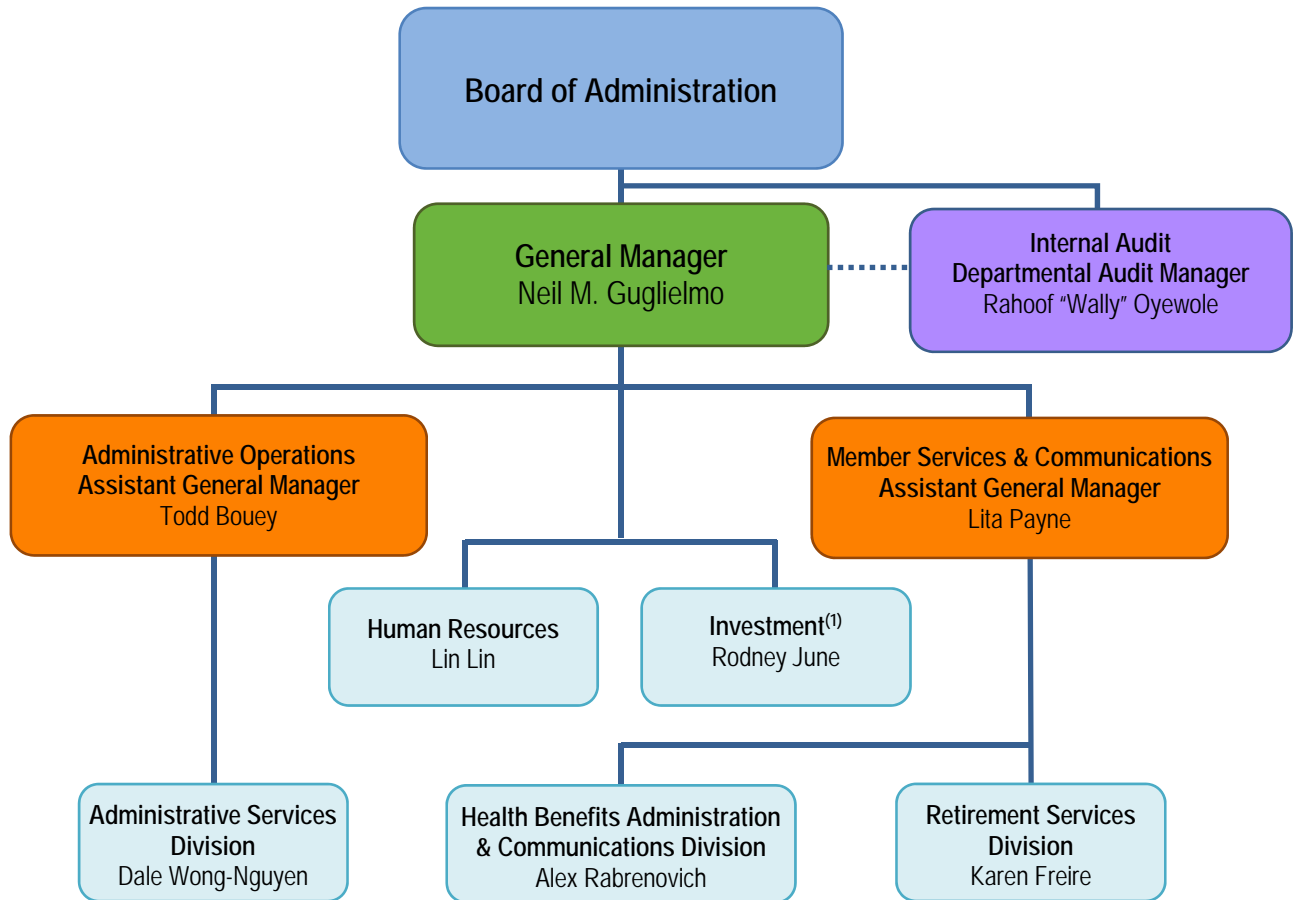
Board of Administration

General Manager
Neil M. Guglielmo

Internal Audit
Departmental Audit Manager
Rahoof "Wally" Oyewole

Administrative Operations
Assistant General Manager
Todd Bouey

Member Services & Communications
Assistant General Manager
Lita Payne

Human Resources
Lin Lin

Investment$^{(1)}$
Rodney June

Administrative Services Division
Dale Wong-Nguyen

Health Benefits Administration & Communications Division
Alex Rabrenovich

Retirement Services Division
Karen Freire